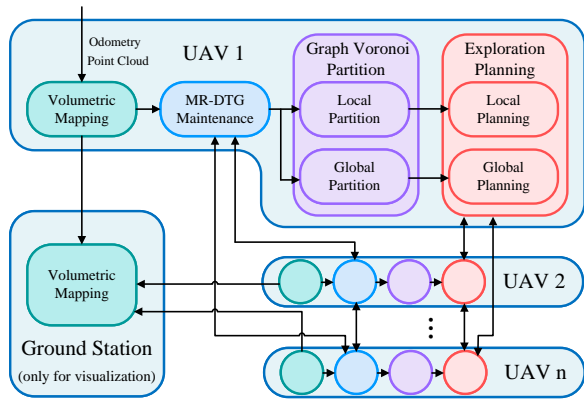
Odometry
Point Cloud

UAV 1

Volumetric Mapping

MR-DTG Maintenance

Graph Voronoi Partition

Local Partition

Global Partition

Exploration Planning

Local Planning

Global Planning

Volumetric Mapping

Ground Station
(only for visualization)

UAV 2

⋮

UAV n